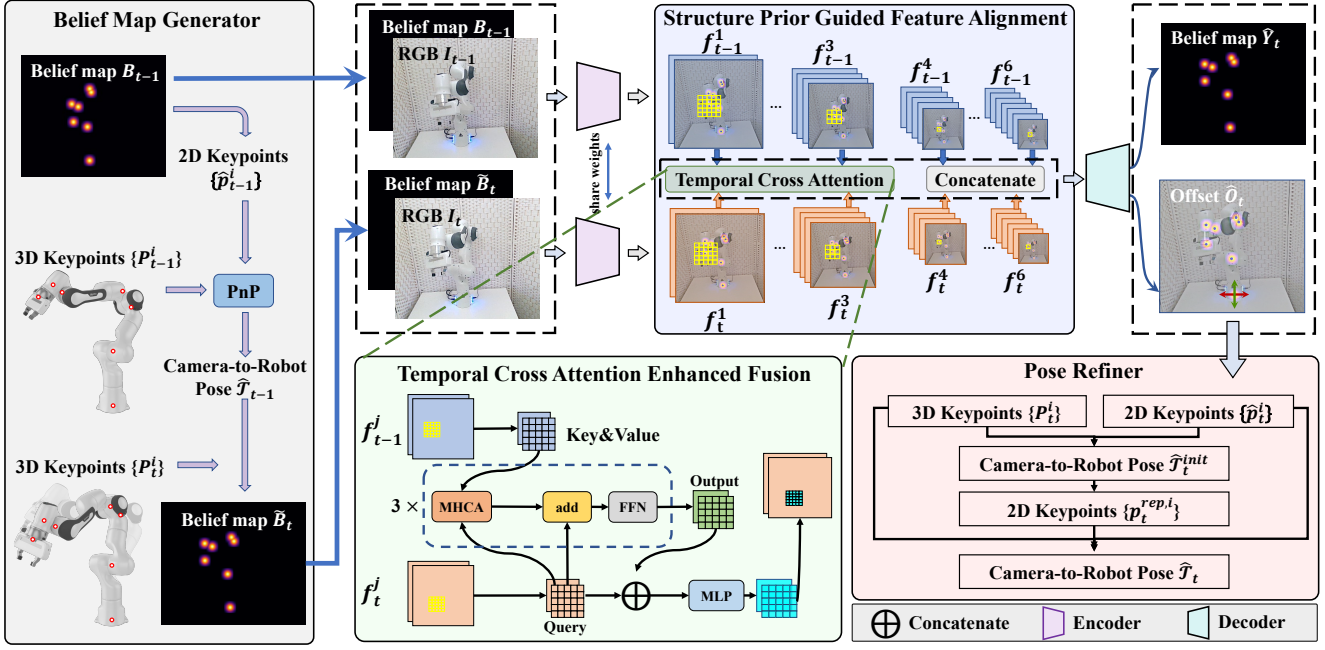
Belief Map Generator

Belief map $B_{t-1}$

2D Keypoints $\{\hat{p}_{t-1}^{i}\}$

3D Keypoints $\{P_{t-1}^{i}\}$

PnP

Camera-to-Robot Pose $\hat{\mathcal{T}}_{t-1}$

3D Keypoints $\{P_{t}^{i}\}$

Belief map $\tilde{B}_t$

Belief map $B_{t-1}$

RGB $I_{t-1}$

Belief map $\tilde{B}_t$

RGB $I_t$

share weights

Structure Prior Guided Feature Alignment

$f_{t-1}^{1}$ ... $f_{t-1}^{3}$ $f_{t-1}^{4}$ ... $f_{t-1}^{6}$

Temporal Cross Attention

Concatenate

$f_{t}^{1}$ ... $f_{t}^{3}$ $f_{t}^{4}$ ... $f_{t}^{6}$

Belief map $\hat{Y}_t$

Offset $\hat{O}_t$

Temporal Cross Attention Enhanced Fusion

$f_{t-1}^{j}$

Key&Value

$3\times$

MHCA

add

FFN

Output

$f_{t}^{j}$

Query

MLP

Pose Refiner

3D Keypoints $\{P_{t}^{i}\}$

2D Keypoints $\{\hat{p}_{t}^{i}\}$

Camera-to-Robot Pose $\hat{\mathcal{T}}_{t}^{init}$

2D Keypoints $\{p_{t}^{rep,i}\}$

Camera-to-Robot Pose $\hat{\mathcal{T}}_t$

Concatenate

Encoder

Decoder